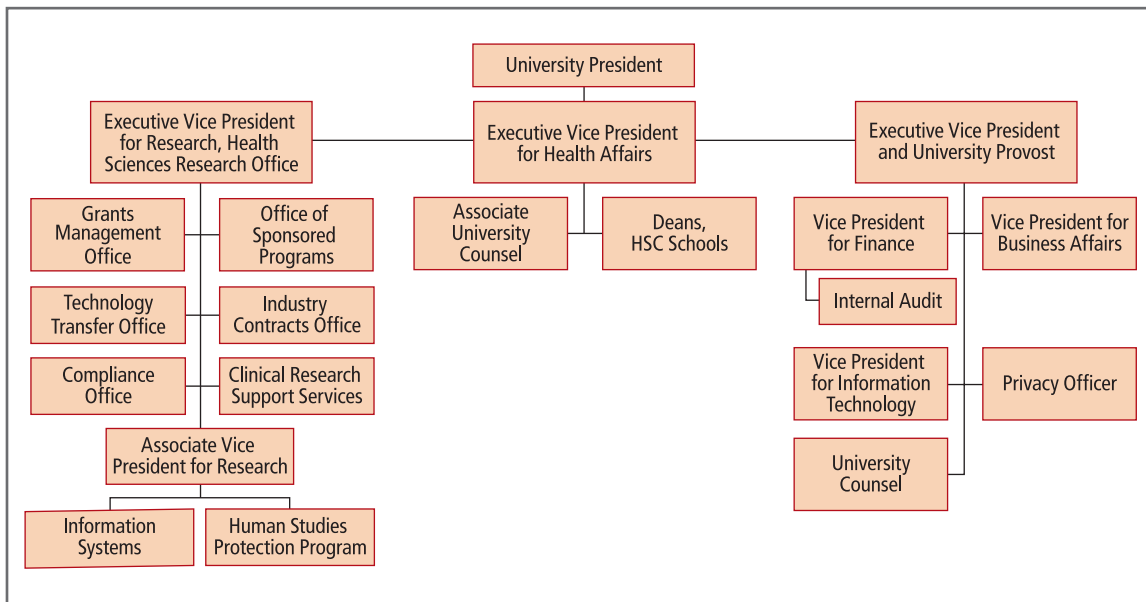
University President

Executive Vice President for Research, Health Sciences Research Office

Executive Vice President for Health Affairs

Executive Vice President and University Provost

Grants Management Office

Office of Sponsored Programs

Associate University Counsel

Deans, HSC Schools

Vice President for Finance

Vice President for Business Affairs

Technology Transfer Office

Industry Contracts Office

Internal Audit

Compliance Office

Clinical Research Support Services

Vice President for Information Technology

Privacy Officer

Associate Vice President for Research

University Counsel

Information Systems

Human Studies Protection Program